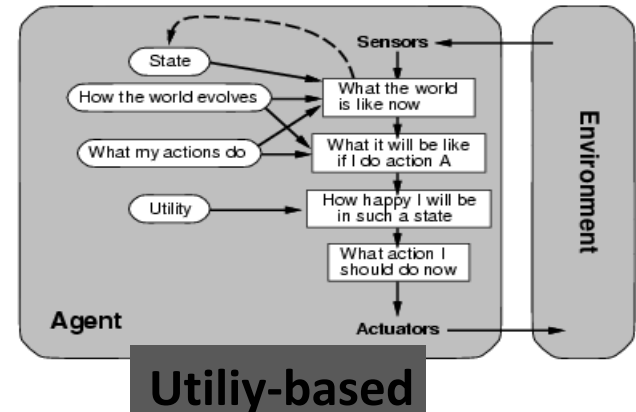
Sensors

State

How the world evolves

What my actions do

Utility

What the world is like now

What it will be like if I do action A

How happy I will be in such a state

What action I should do now

Agent

Actuators

Environment

Utiliy-based